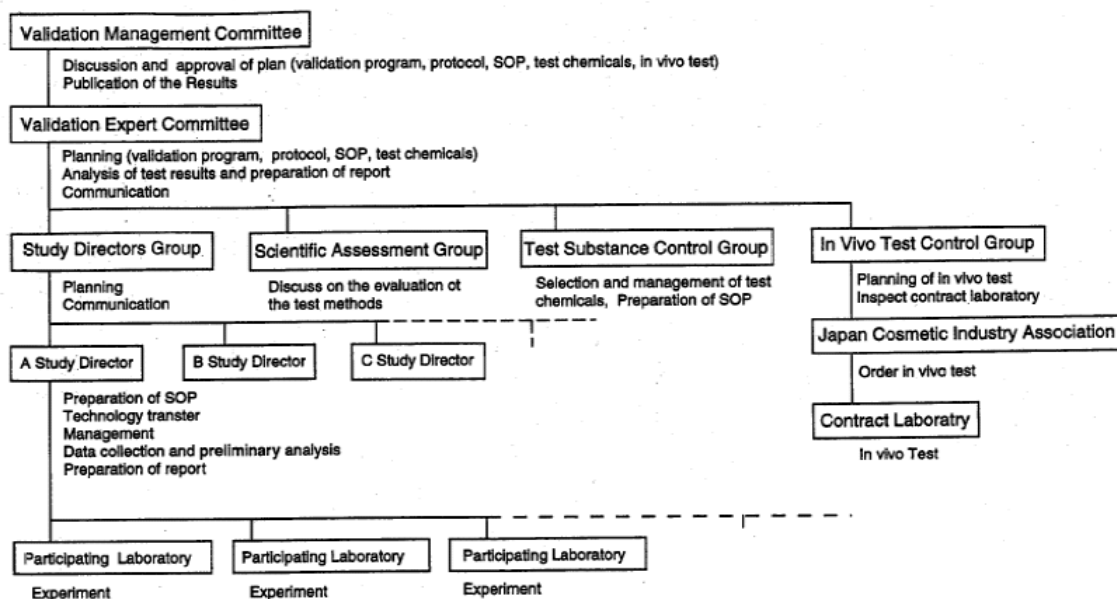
Validation Management Committee

Discussion and approval of plan (validation program, protocol, SOP, test chemicals, in vivo test)
Publication of the Results

Validation Expert Committee

Planning (validation program, protocol, SOP, test chemicals)
Analysis of test results and preparation of report
Communication

Study Directors Group

Planning
Communication

Scientific Assessment Group

Discuss on the evaluation ot the test methods

Test Substance Control Group

Selection and management of test chemicals, Preparation of SOP

In Vivo Test Control Group

Planning of in vivo test
Inspect contract laboratory

Japan Cosmetic Industry Association

Order in vivo test

Contract Laboratry

In vivo Test

A Study Director

B Study Director

C Study Director

Preparation of SOP
Technology transter
Management
Data collection and preliminary analysis
Preparation of report

Participating Laboratory

Experiment

Participating Laboratory

Experiment

Participating Laboratory

Experiment